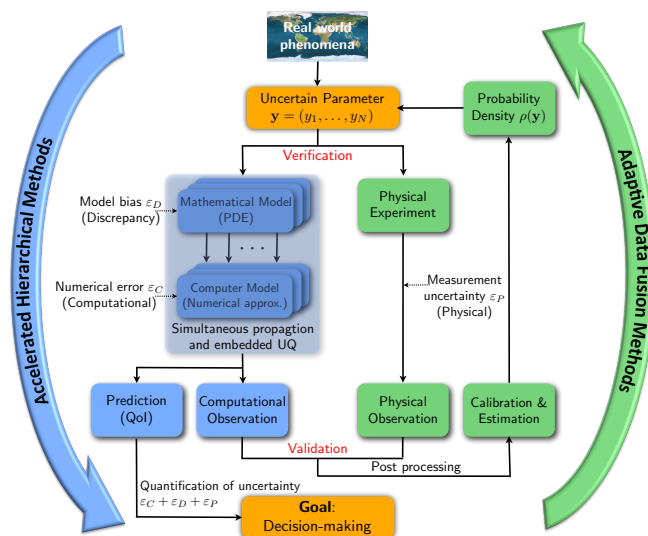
Real world phenomena

Uncertain Parameter
$\mathbf{y} = (y_1, \ldots, y_N)$

Probability Density $\rho(\mathbf{y})$

Accelerated Hierarchical Methods

Adaptive Data Fusion Methods

Verification

Model bias $\varepsilon_D$
(Discrepancy)

Mathematical Model
(PDE)

$\cdots$

Numerical error $\varepsilon_C$
(Computational)

Computer Model
(Numerical approx.)

Simultaneous propagtion and embedded UQ

Physical Experiment

Measurement uncertainty $\varepsilon_P$
(Physical)

Prediction
(QoI)

Computational Observation

Physical Observation

Calibration & Estimation

Validation

Post processing

Quantification of uncertainty
$\varepsilon_C + \varepsilon_D + \varepsilon_P$

Goal:
Decision-making